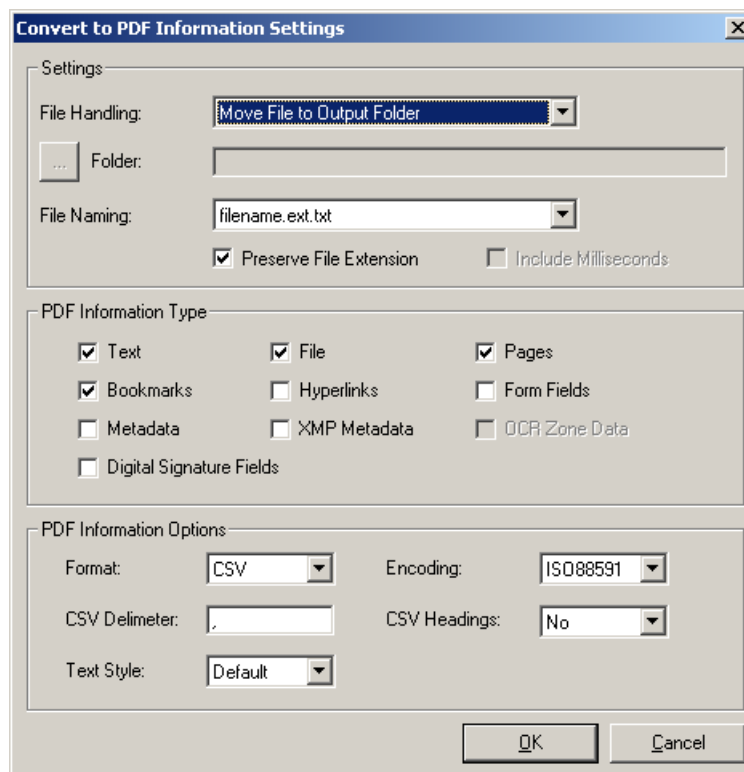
Convert to PDF Information Settings

Settings

File Handling: Move File to Output Folder

... Folder:

File Naming: filename.ext.txt

Preserve File Extension

Include Milliseconds

PDF Information Type

Text

File

Pages

Bookmarks

Hyperlinks

Form Fields

Metadata

XMP Metadata

OCR Zone Data

Digital Signature Fields

PDF Information Options

Format: CSV

Encoding: ISO88591

CSV Delimeter: ,

CSV Headings: No

Text Style: Default

OK

Cancel